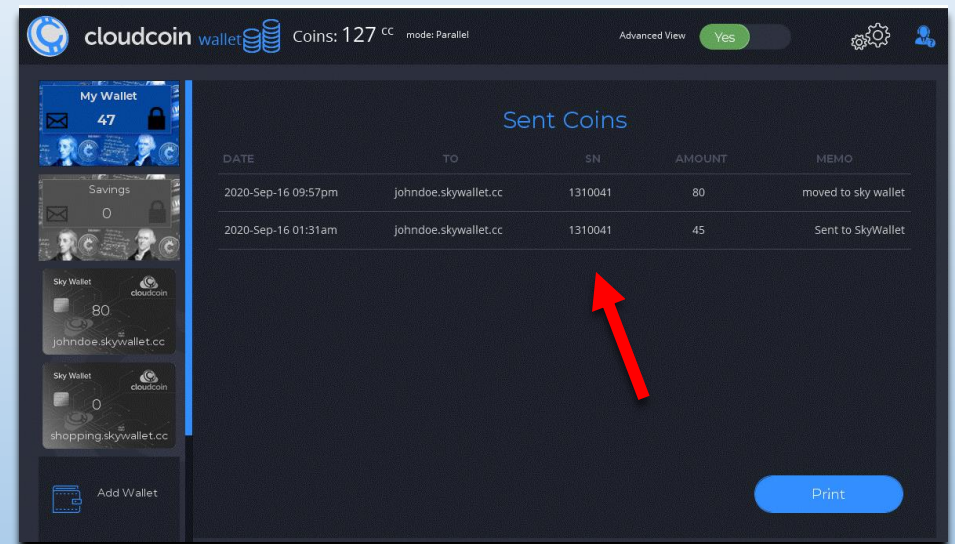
cloudcoin wallet Coins: 127 cc mode: Parallel

Advanced View Yes

My Wallet
47

Savings
0

Sky Wallet cloudcoin
80
johndoe.skywallet.cc

Sky Wallet cloudcoin
0
shopping.skywallet.cc

Add Wallet

Sent Coins

| DATE | TO | SN | AMOUNT | MEMO |
|---|---|---|---|---|
| 2020-Sep-16 09:57pm | johndoe.skywallet.cc | 1310041 | 80 | moved to sky wallet |
| 2020-Sep-16 01:31am | johndoe.skywallet.cc | 1310041 | 45 | Sent to SkyWallet |

Print